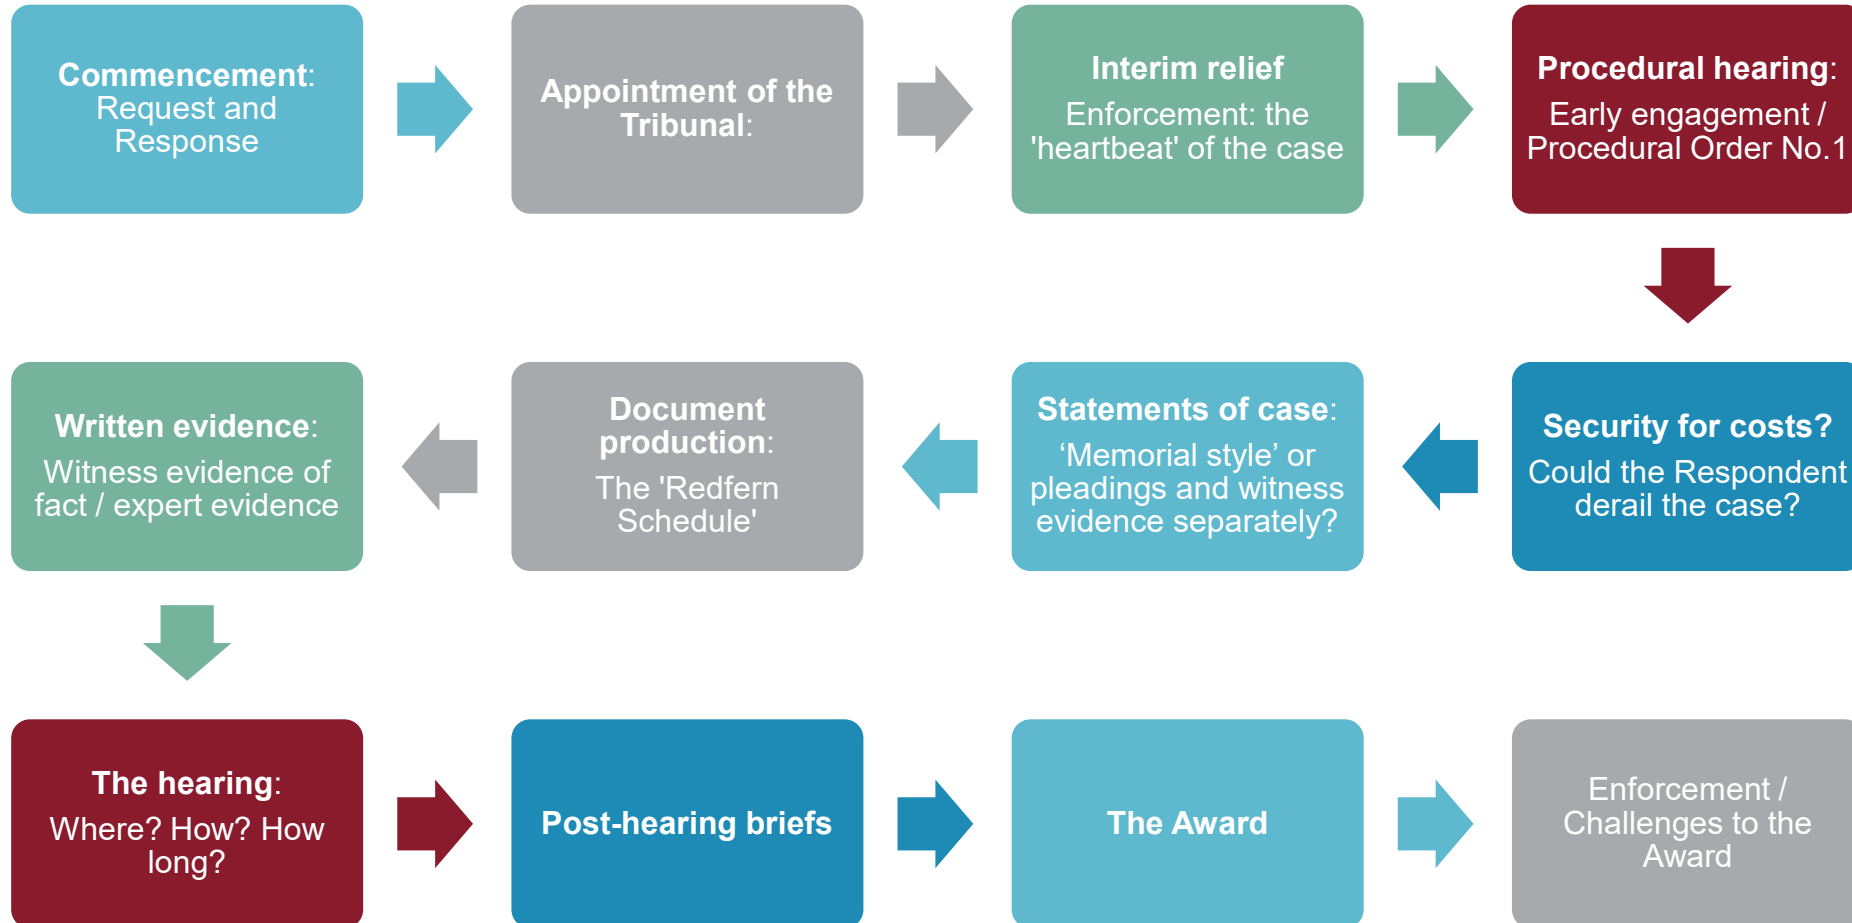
Commencement: Request and Response

Appointment of the Tribunal:

Interim relief

Enforcement: the 'heartbeat' of the case

Procedural hearing: Early engagement / Procedural Order No.1

Security for costs? Could the Respondent derail the case?

Statements of case: ‘Memorial style’ or pleadings and witness evidence separately?

Document production: The 'Redfern Schedule'

Written evidence: Witness evidence of fact / expert evidence

The hearing: Where? How? How long?

Post-hearing briefs

The Award

Enforcement / Challenges to the Award